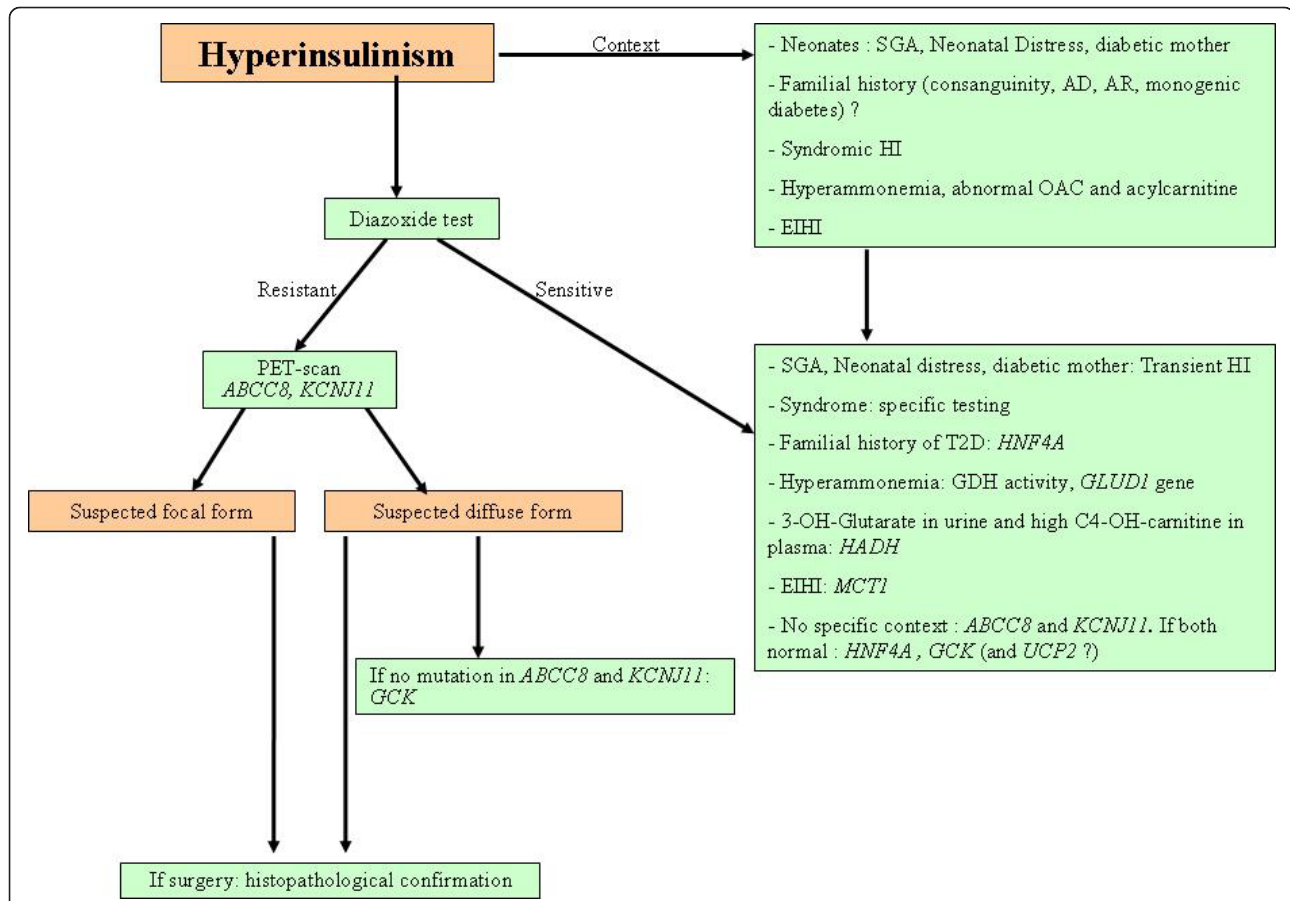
Hyperinsulinism

Context

- Neonates : SGA, Neonatal Distress, diabetic mother

- Familial history (consanguinity, AD, AR, monogenic diabetes) ?

- Syndromic HI

- Hyperammonemia, abnormal OAC and acylcarnitine

- EIHI

Diazoxide test

Resistant

Sensitive

PET-scan
ABCC8, KCNJ11

- SGA, Neonatal distress, diabetic mother: Transient HI

- Syndrome: specific testing

- Familial history of T2D: HNF4A

- Hyperammonemia: GDH activity, GLUD1 gene

- 3-OH-Glutarate in urine and high C4-OH-carnitine in plasma: HADH

- EIHI: MCT1

- No specific context : ABCC8 and KCNJ11. If both normal : HNF4A , GCK (and UCP2 ?)

Suspected focal form

Suspected diffuse form

If no mutation in ABCC8 and KCNJ11: GCK

If surgery: histopathological confirmation